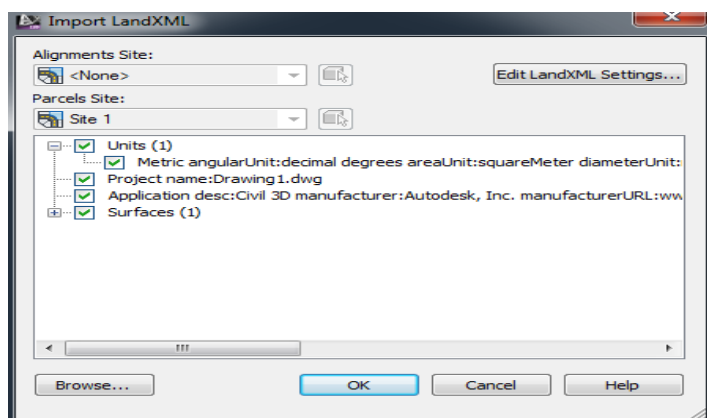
Import LandXML

Alignments Site:
<None>
Edit LandXML Settings...
Parcels Site:
Site 1

Units (1)
Metric angularUnit:decimal degrees areaUnit:squareMeter diameterUnit:
Project name:Drawing1.dwg
Application desc:Civil 3D manufacturer:Autodesk, Inc. manufacturerURL:ww
Surfaces (1)

Browse...
OK
Cancel
Help